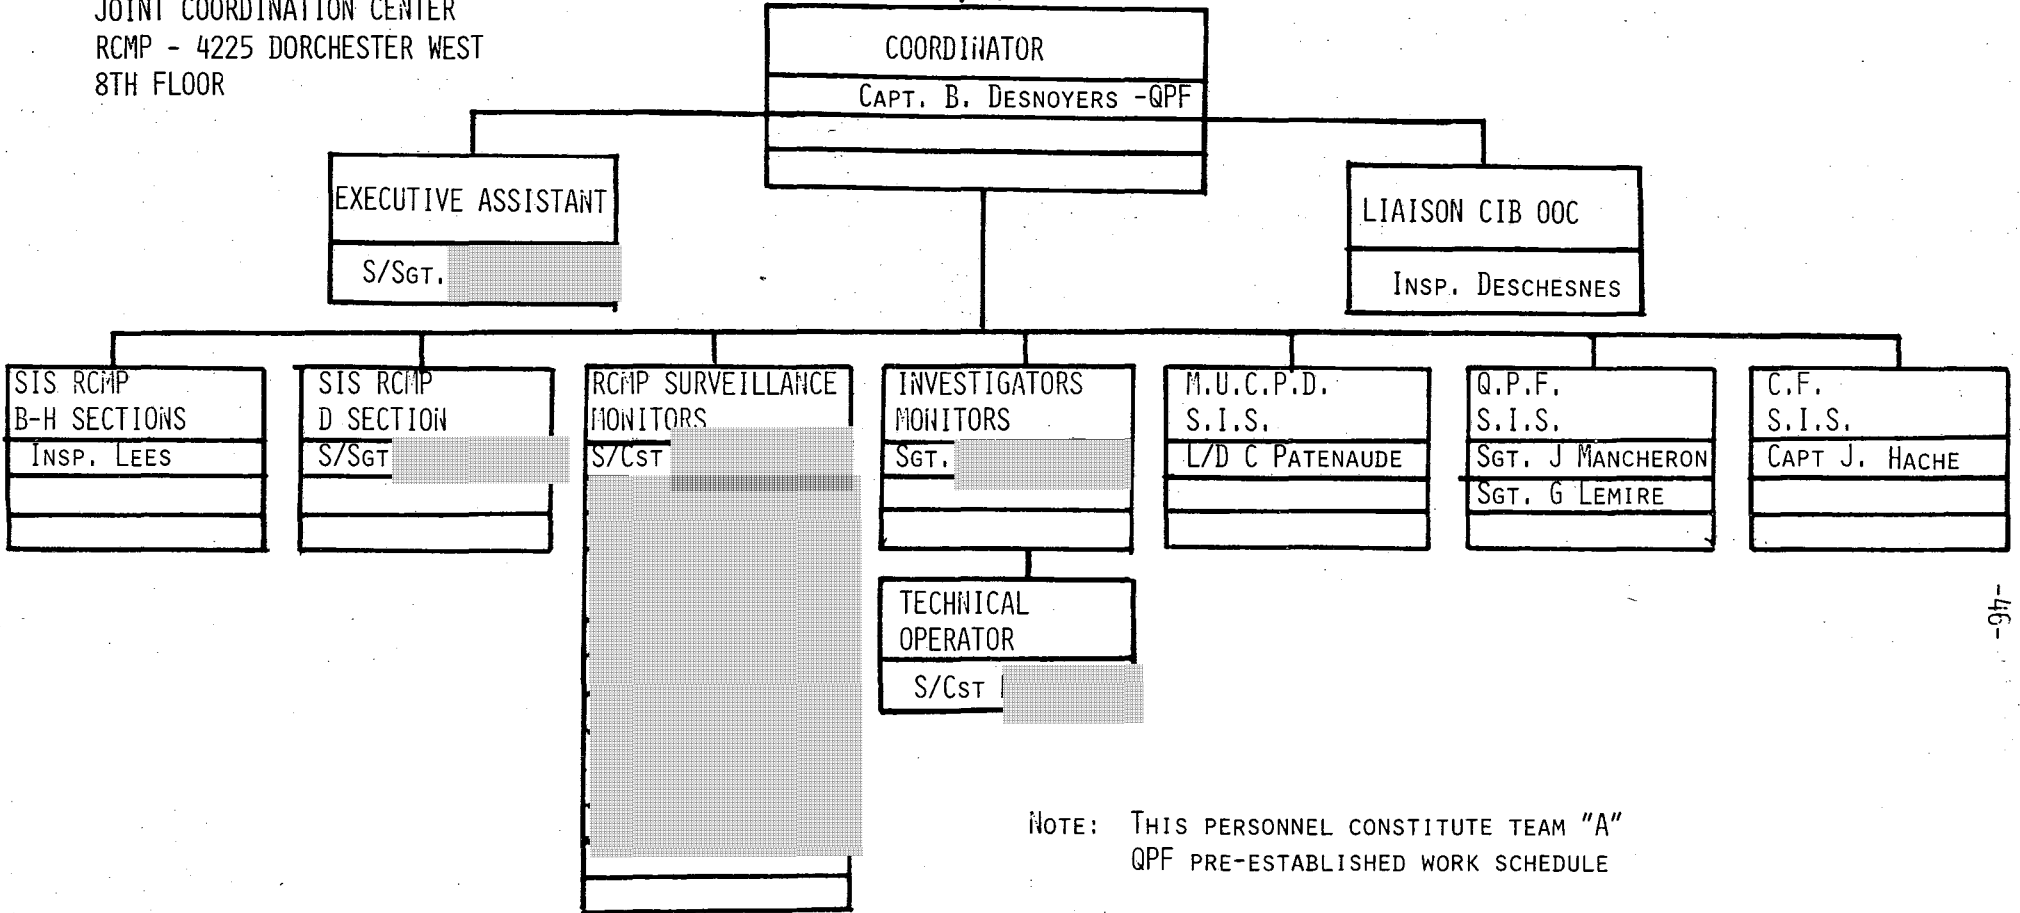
JOINT COORDINATION CENTER
RCMP - 4225 DORCHESTER WEST
8TH FLOOR

COORDINATOR
CAPT. B. DESNOYERS -QPF

EXECUTIVE ASSISTANT
S/SGT. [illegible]

LIAISON CIB OOC
INSP. DESCHESNES

SIS RCMP
B-H SECTIONS
INSP. LEES

SIS RCMP
D SECTION
S/SGT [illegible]

RCMP SURVEILLANCE
MONITORS
S/CST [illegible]

INVESTIGATORS
MONITORS
SGT. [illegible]

TECHNICAL
OPERATOR
S/CST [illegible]

M.U.C.P.D.
S.I.S.
L/D C PATENAUDE

Q.P.F.
S.I.S.
SGT. J MANCHERON
SGT. G LEMIRE

C.F.
S.I.S.
CAPT J. HACHE

NOTE: THIS PERSONNEL CONSTITUTE TEAM "A"
QPF PRE-ESTABLISHED WORK SCHEDULE

-46-